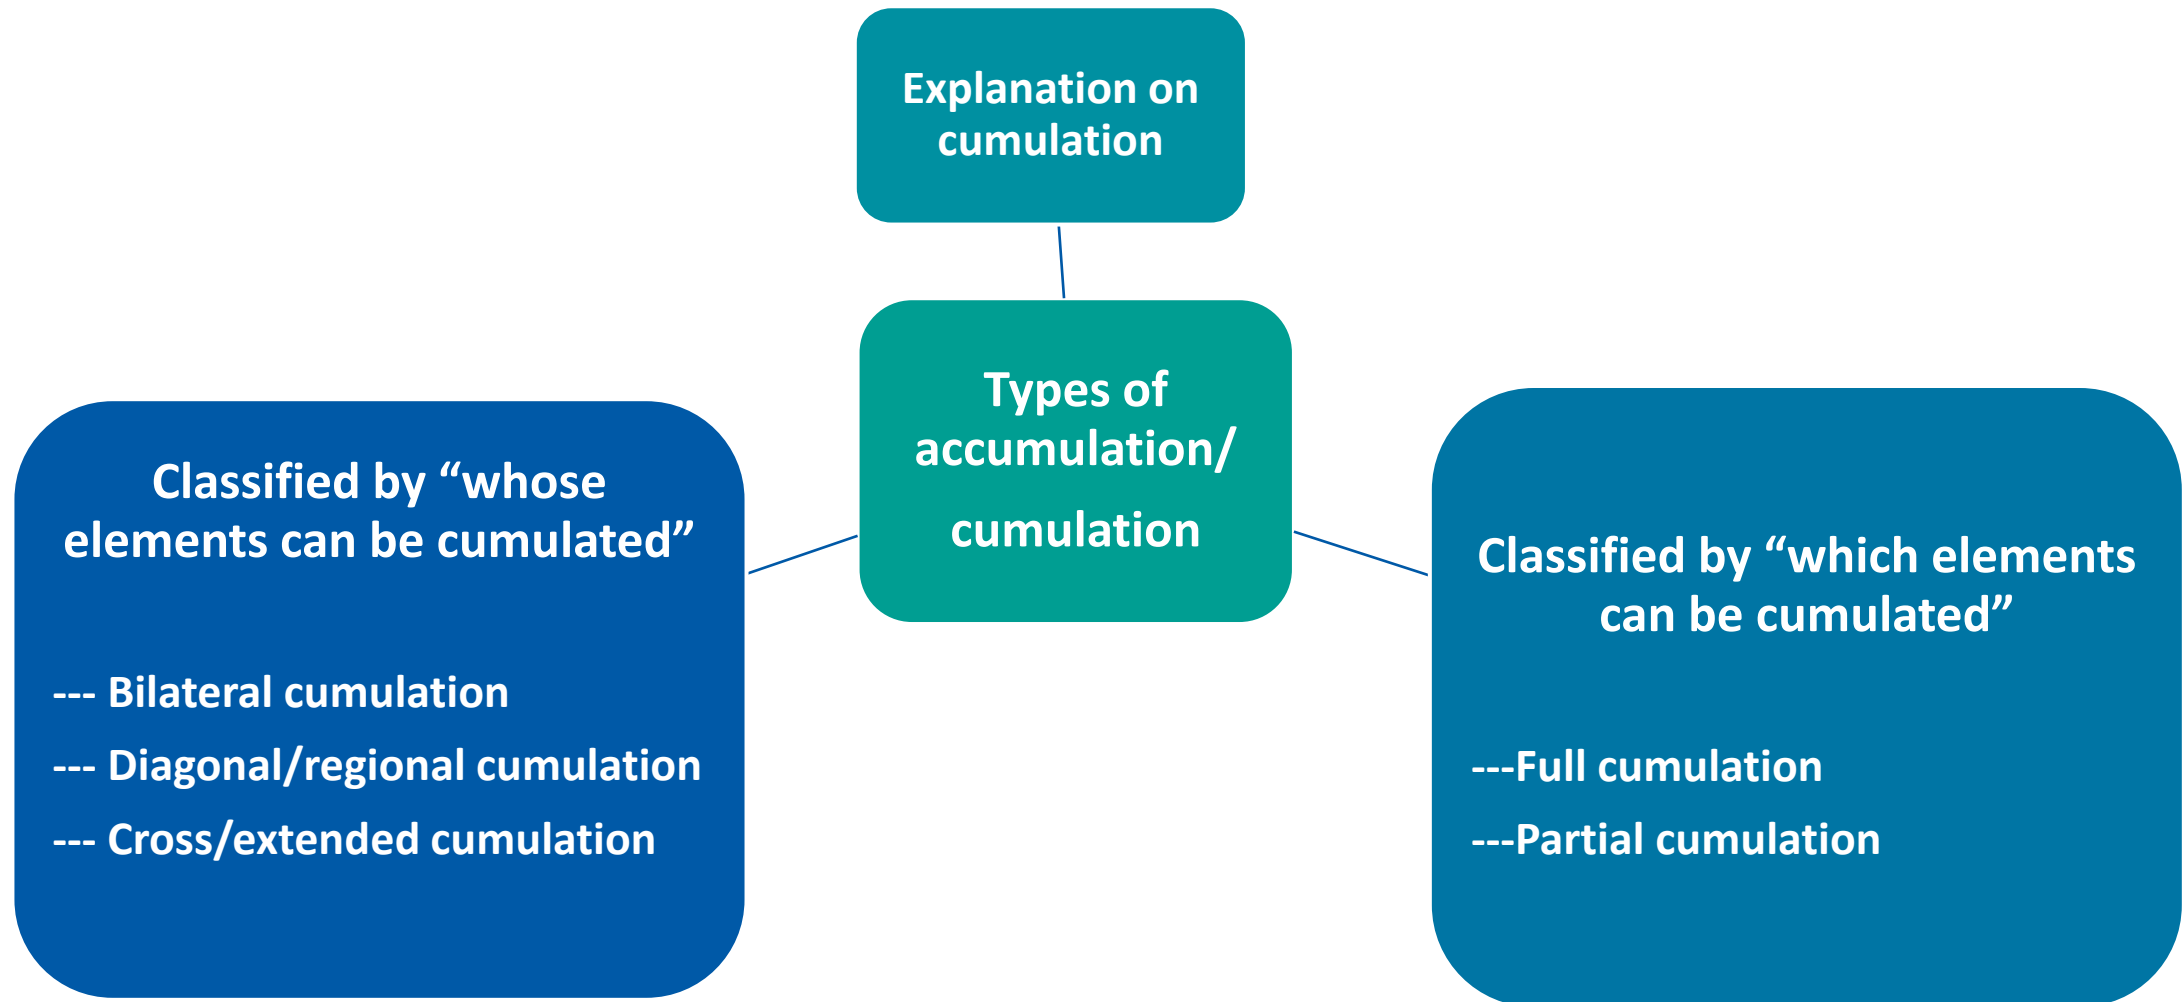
Explanation on cumulation

Types of accumulation/ cumulation

Classified by “whose elements can be cumulated”

--- Bilateral cumulation

--- Diagonal/regional cumulation

--- Cross/extended cumulation

Classified by “which elements can be cumulated”

---Full cumulation

---Partial cumulation